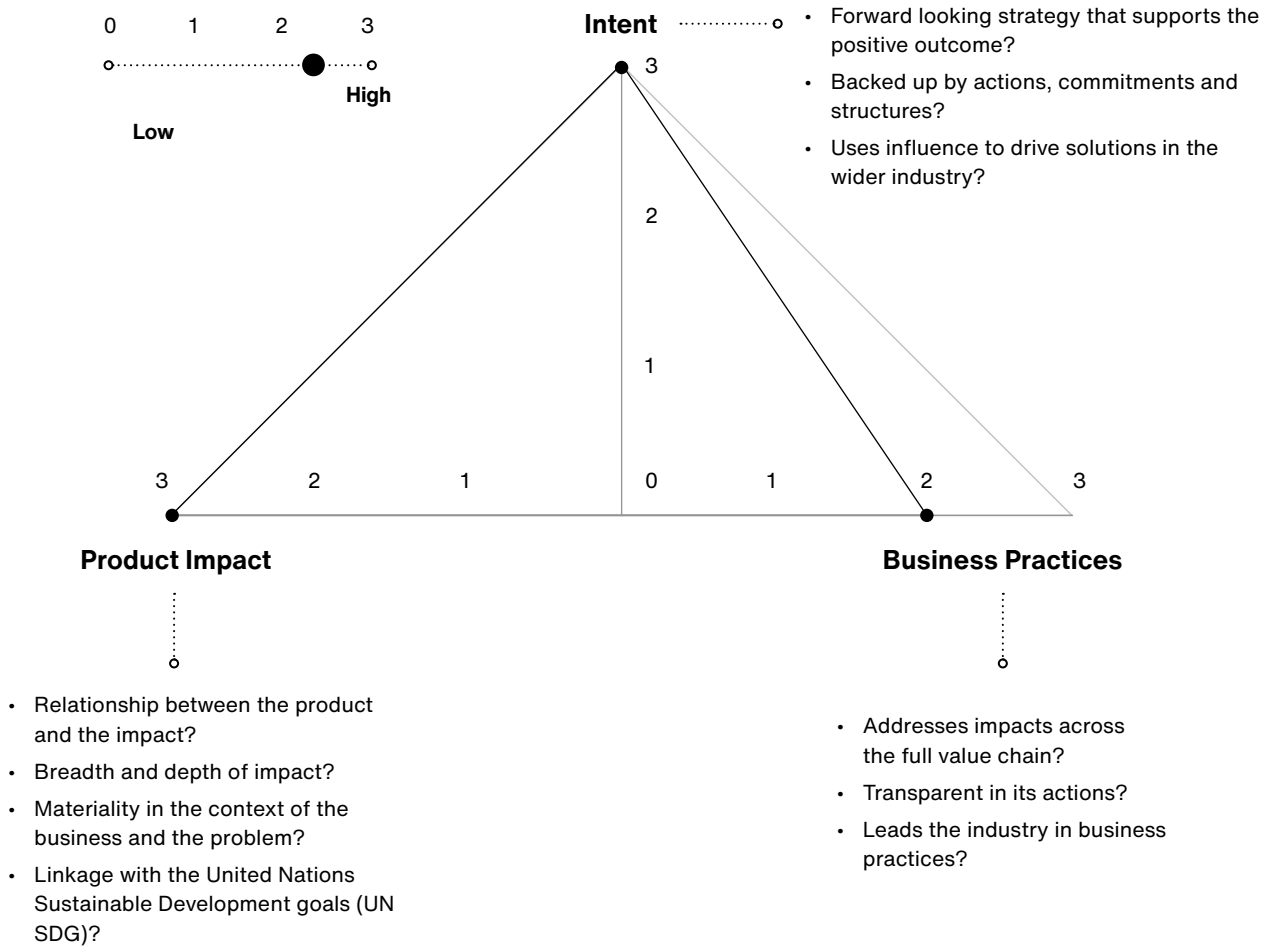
0 1 2 3

High

Low

Intent

3

2

1

- Forward looking strategy that supports the positive outcome?
- Backed up by actions, commitments and structures?
- Uses influence to drive solutions in the wider industry?

3 2 1 0 1 2 3

Product Impact

Business Practices

- Relationship between the product and the impact?
- Breadth and depth of impact?
- Materiality in the context of the business and the problem?
- Linkage with the United Nations Sustainable Development goals (UN SDG)?

- Addresses impacts across the full value chain?
- Transparent in its actions?
- Leads the industry in business practices?